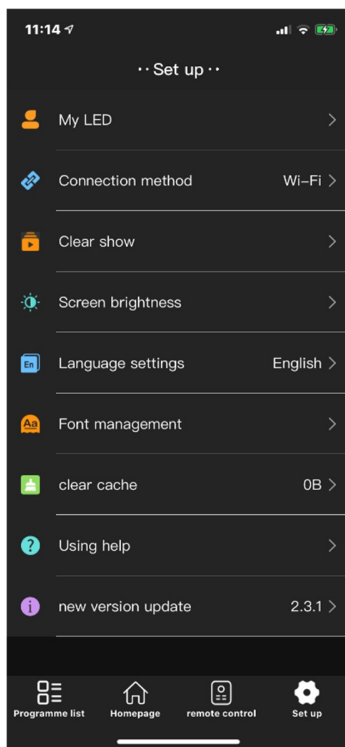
11:14

· · Set up · ·

My LED >

Connection method Wi-Fi >

Clear show >

Screen brightness >

En Language settings English >

Aa Font management >

clear cache 0B >

Using help >

new version update 2.3.1 >

Programme list
Homepage
remote control
Set up